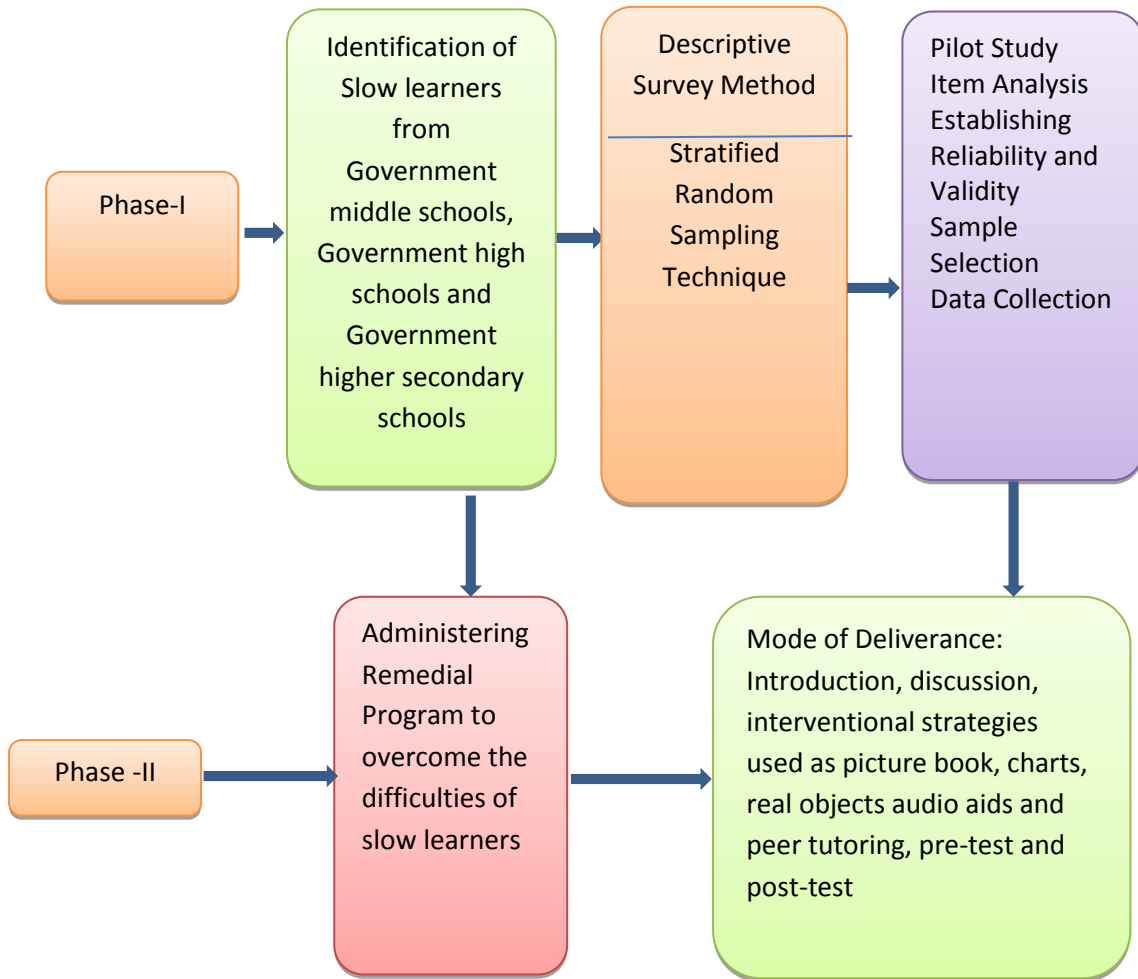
Phase-I

Identification of Slow learners from Government middle schools, Government high schools and Government higher secondary schools

Descriptive Survey Method

Stratified Random Sampling Technique

Pilot Study
Item Analysis
Establishing Reliability and Validity
Sample Selection
Data Collection

Phase -II

Administering Remedial Program to overcome the difficulties of slow learners

Mode of Deliverance: Introduction, discussion, interventional strategies used as picture book, charts, real objects audio aids and peer tutoring, pre-test and post-test